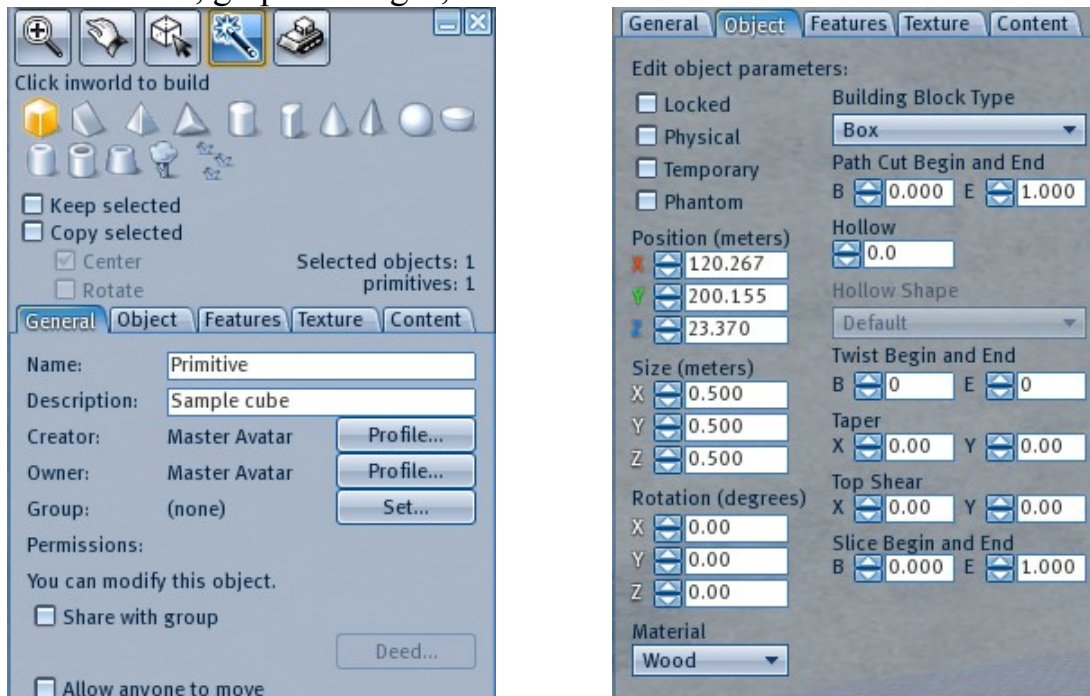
Click inworld to build

Keep selected
Copy selected
Center
Rotate
Selected objects: 1
primitives: 1

General | Object | Features | Texture | Content

Name: Primitive
Description: Sample cube
Creator: Master Avatar Profile...
Owner: Master Avatar Profile...
Group: (none) Set...
Permissions:
You can modify this object.
Share with group
Deed...
Allow anyone to move

General | Object | Features | Texture | Content

Edit object parameters:
Locked
Physical
Temporary
Phantom
Position (meters)
X 120.267
Y 200.155
Z 23.370
Size (meters)
X 0.500
Y 0.500
Z 0.500
Rotation (degrees)
X 0.00
Y 0.00
Z 0.00
Material
Wood

Building Block Type
Box
Path Cut Begin and End
B 0.000 E 1.000
Hollow
0.0
Hollow Shape
Default
Twist Begin and End
B 0 E 0
Taper
X 0.00 Y 0.00
Top Shear
X 0.00 Y 0.00
Slice Begin and End
B 0.000 E 1.000